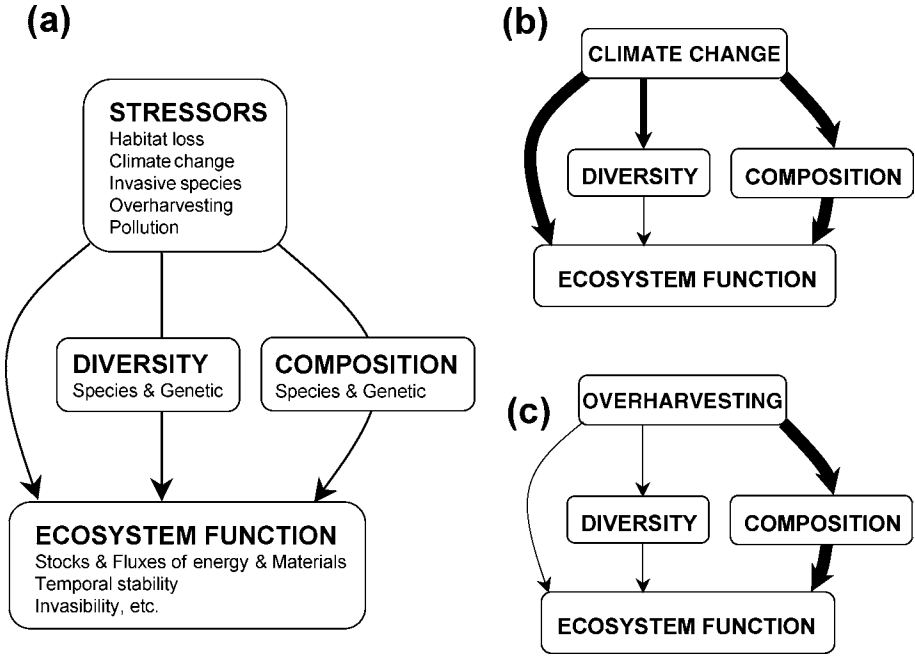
(a)

STRESSORS
Habitat loss
Climate change
Invasive species
Overharvesting
Pollution

DIVERSITY
Species & Genetic

COMPOSITION
Species & Genetic

ECOSYSTEM FUNCTION
Stocks & Fluxes of energy & Materials
Temporal stability
Invasibility, etc.

(b)

CLIMATE CHANGE

DIVERSITY

COMPOSITION

ECOSYSTEM FUNCTION

(c)

OVERHARVESTING

DIVERSITY

COMPOSITION

ECOSYSTEM FUNCTION